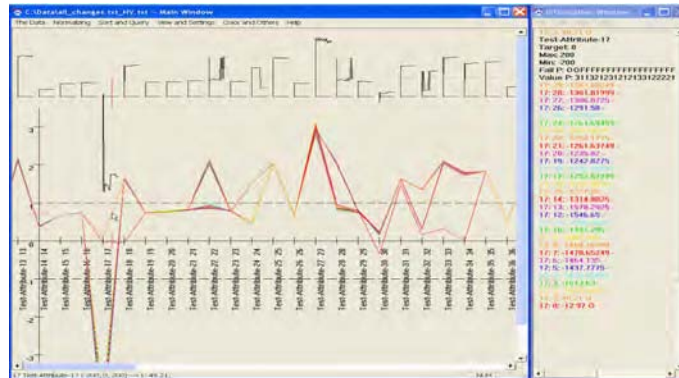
C:\Data\all_changes.txt_HV.txt - Main Window
File Data Normalizing Sort and Query View and Settings Data and Others Help

Information Window
Test Attribute-17
Target: 0
Max: 200
Min: -200
Fall P: OOFFFFFFFFFFFFFFFFF
Value P: 31132123121213312221
17: 28: 1363.81999
17: 22: 1306.8725
17: 26: 1291.58
17: 21: 1263.63749
17: 20: 1235.42
17: 19: 1242.8275
17: 14: 1318.8025
17: 13: 1578.2925
17: 12: 1546.65
17: 7: 1478.65249
17: 6: 1464.135
17: 5: 1437.7775
17: 0: 1297.0

3
2
1
0
-1
-2
-3

Test Attribute-13
Test Attribute-14
Test Attribute-15
Test Attribute-16
Test Attribute-17
Test Attribute-18
Test Attribute-19
Test Attribute-20
Test Attribute-21
Test Attribute-22
Test Attribute-23
Test Attribute-24
Test Attribute-25
Test Attribute-26
Test Attribute-27
Test Attribute-28
Test Attribute-29
Test Attribute-30
Test Attribute-31
Test Attribute-32
Test Attribute-33
Test Attribute-34
Test Attribute-35
Test Attribute-36

17 Test Attribute-17 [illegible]